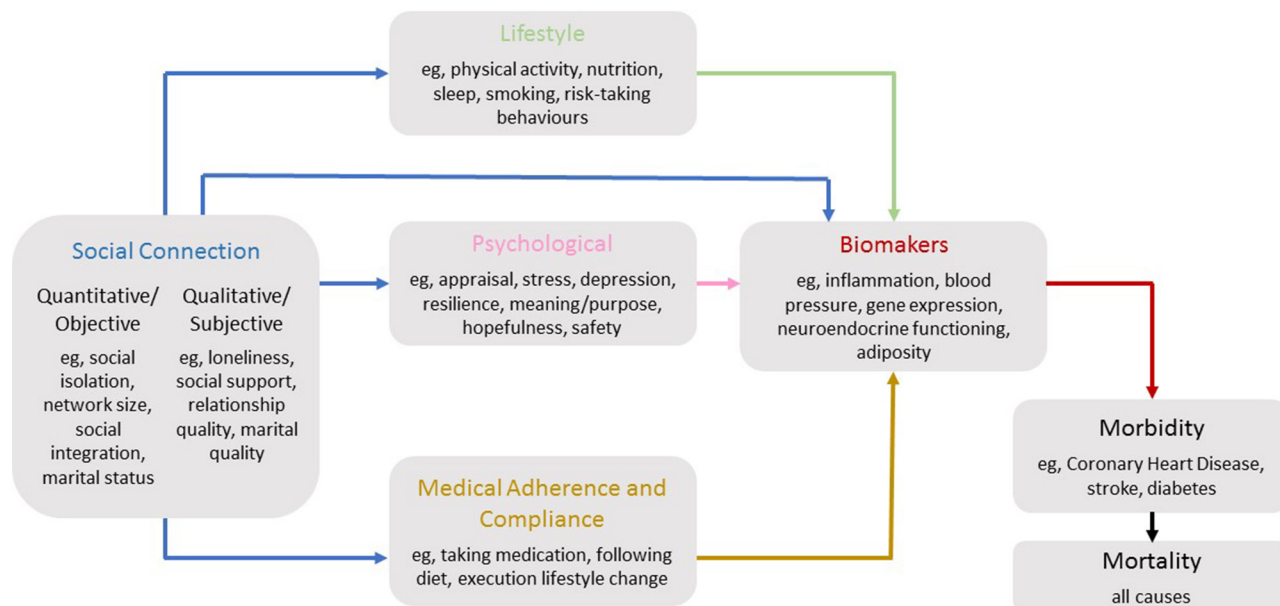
Lifestyle
eg, physical activity, nutrition, sleep, smoking, risk-taking behaviours

Social Connection
Quantitative/ Objective
eg, social isolation, network size, social integration, marital status
Qualitative/ Subjective
eg, loneliness, social support, relationship quality, marital quality

Psychological
eg, appraisal, stress, depression, resilience, meaning/purpose, hopefulness, safety

Biomakers
eg, inflammation, blood pressure, gene expression, neuroendocrine functioning, adiposity

Medical Adherence and Compliance
eg, taking medication, following diet, execution lifestyle change

Morbidity
eg, Coronary Heart Disease, stroke, diabetes

Mortality
all causes